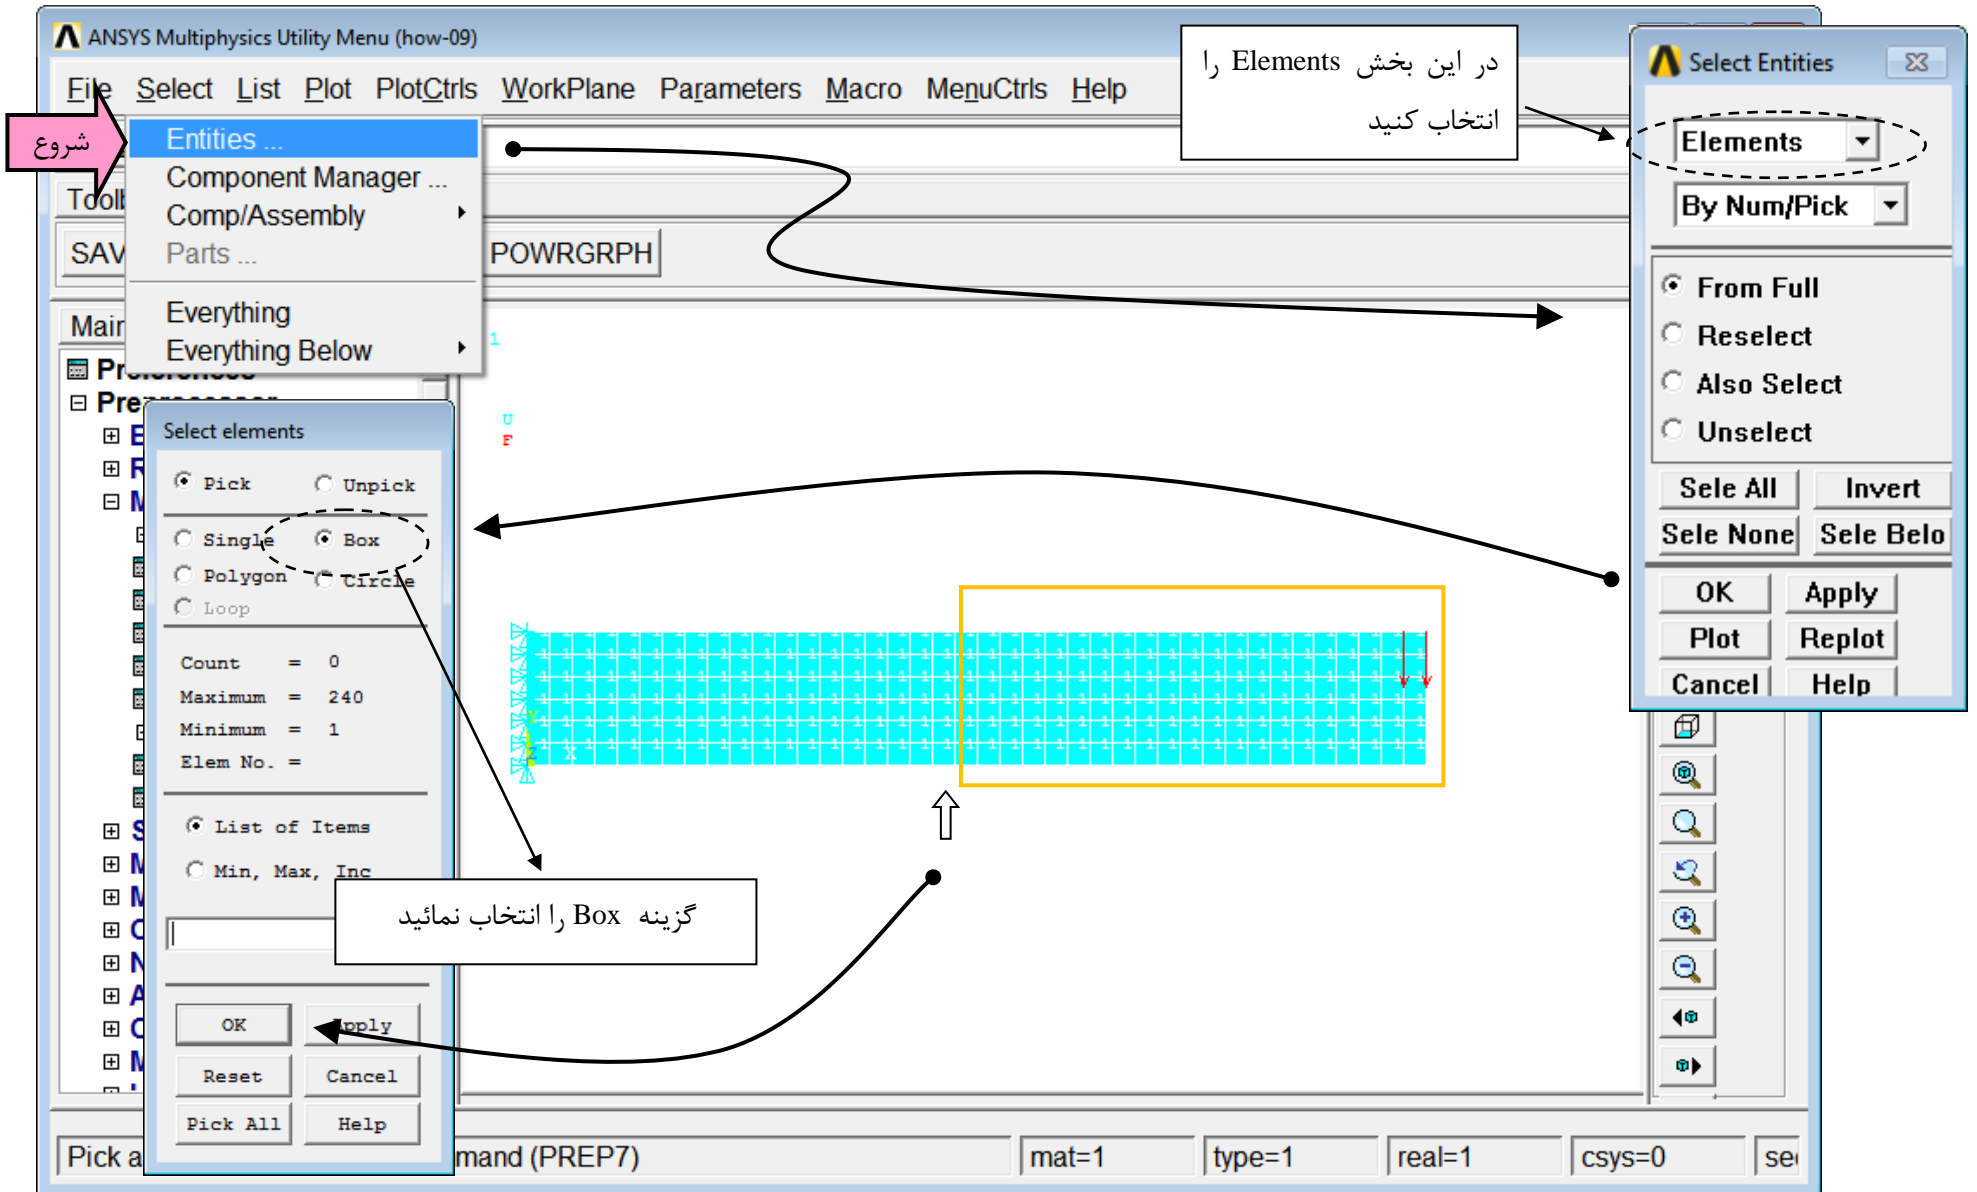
ANSYS Multiphysics Utility Menu (how-09)

File Select List Plot PlotCtrls WorkPlane Parameters Macro MenuCtrls Help

شروع

Entities ...
Component Manager ...
Comp/Assembly
Parts ...
Everything
Everything Below

Toolb
SAV
POWRGRPH
Main
Pr
Pre

در این بخش Elements را انتخاب کنید

Select Entities
Elements
By Num/Pick
From Full
Reselect
Also Select
Unselect
Sele All
Invert
Sele None
Sele Belo
OK
Apply
Plot
Replot
Cancel
Help

Select elements
Pick
Unpick
Single
Box
Polygon
Circle
Loop
Count = 0
Maximum = 240
Minimum = 1
Elem No. =
List of Items
Min, Max, Inc
OK
Apply
Reset
Cancel
Pick All
Help

1
U
F

گزینه Box را انتخاب نمائید

Pick a
mand (PREP7)
mat=1
type=1
real=1
csys=0
se